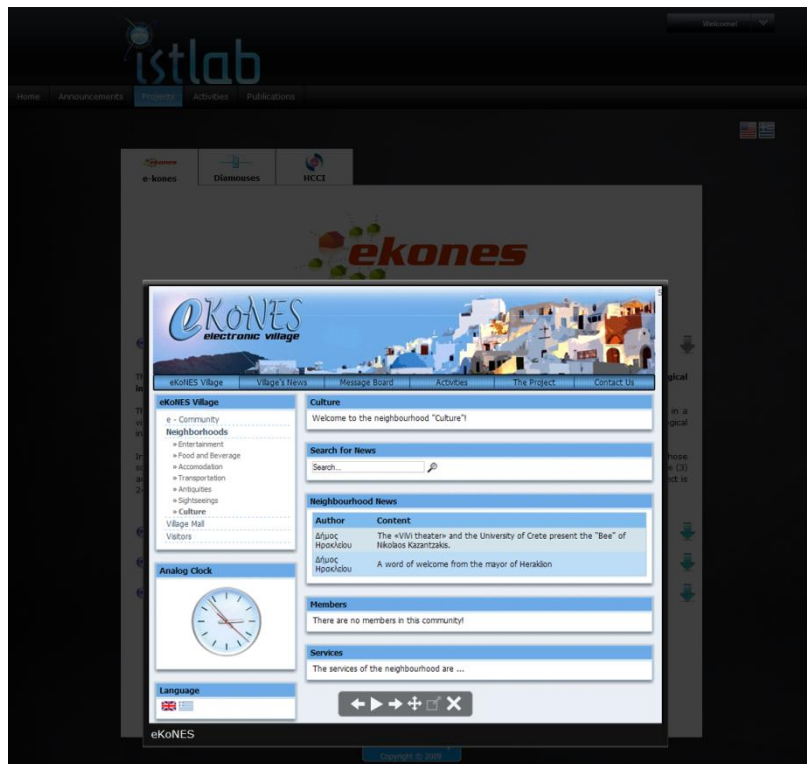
istlab

Welcome!

Home Announcements Projects Activities Publications

e-kones Diamouses HCCI

ekones

eKoNES electronic village

eKoNES Village Village's News Message Board Activities The Project Contact Us

eKoNES Village
e - Community
Neighborhoods
» Entertainment
» Food and Beverage
» Accomodation
» Transportation
» Antiquities
» Sightseeings
» Culture
Village Mall
Visitors

Analog Clock

Language

Culture
Welcome to the neighbourhood "Culture"!

Search for News
Search...

Neighbourhood News

| Author | Content |
|---|---|
| Δήμος Ηρακλείου | The «ViVi theater» and the University of Crete present the "Bee" of Nikolaos Kazantzakis. |
| Δήμος Ηρακλείου | A word of welcome from the mayor of Heraklion |

Members
There are no members in this community!

Services
The services of the neighbourhood are ...

eKoNES

Copyright © 2009